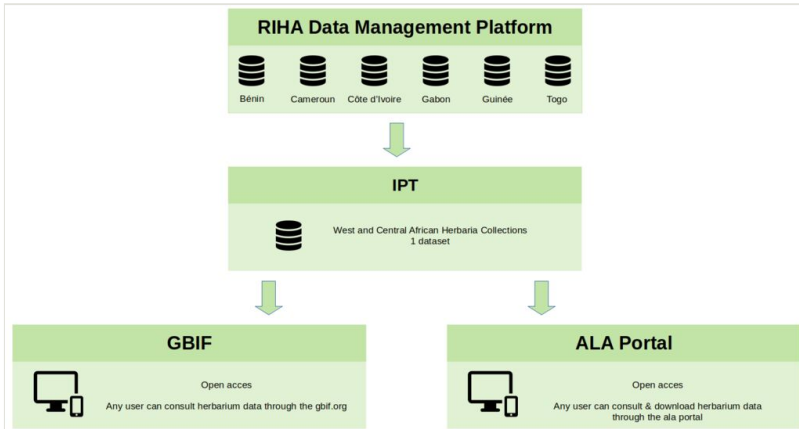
RIHA Data Management Platform

Bénin

Cameroun

Côte d'Ivoire

Gabon

Guinée

Togo

IPT

West and Central African Herbaria Collections
1 dataset

GBIF

Open acces

Any user can consult herbarium data through the gbif.org

ALA Portal

Open acces

Any user can consult & download herbarium data through the ala portal